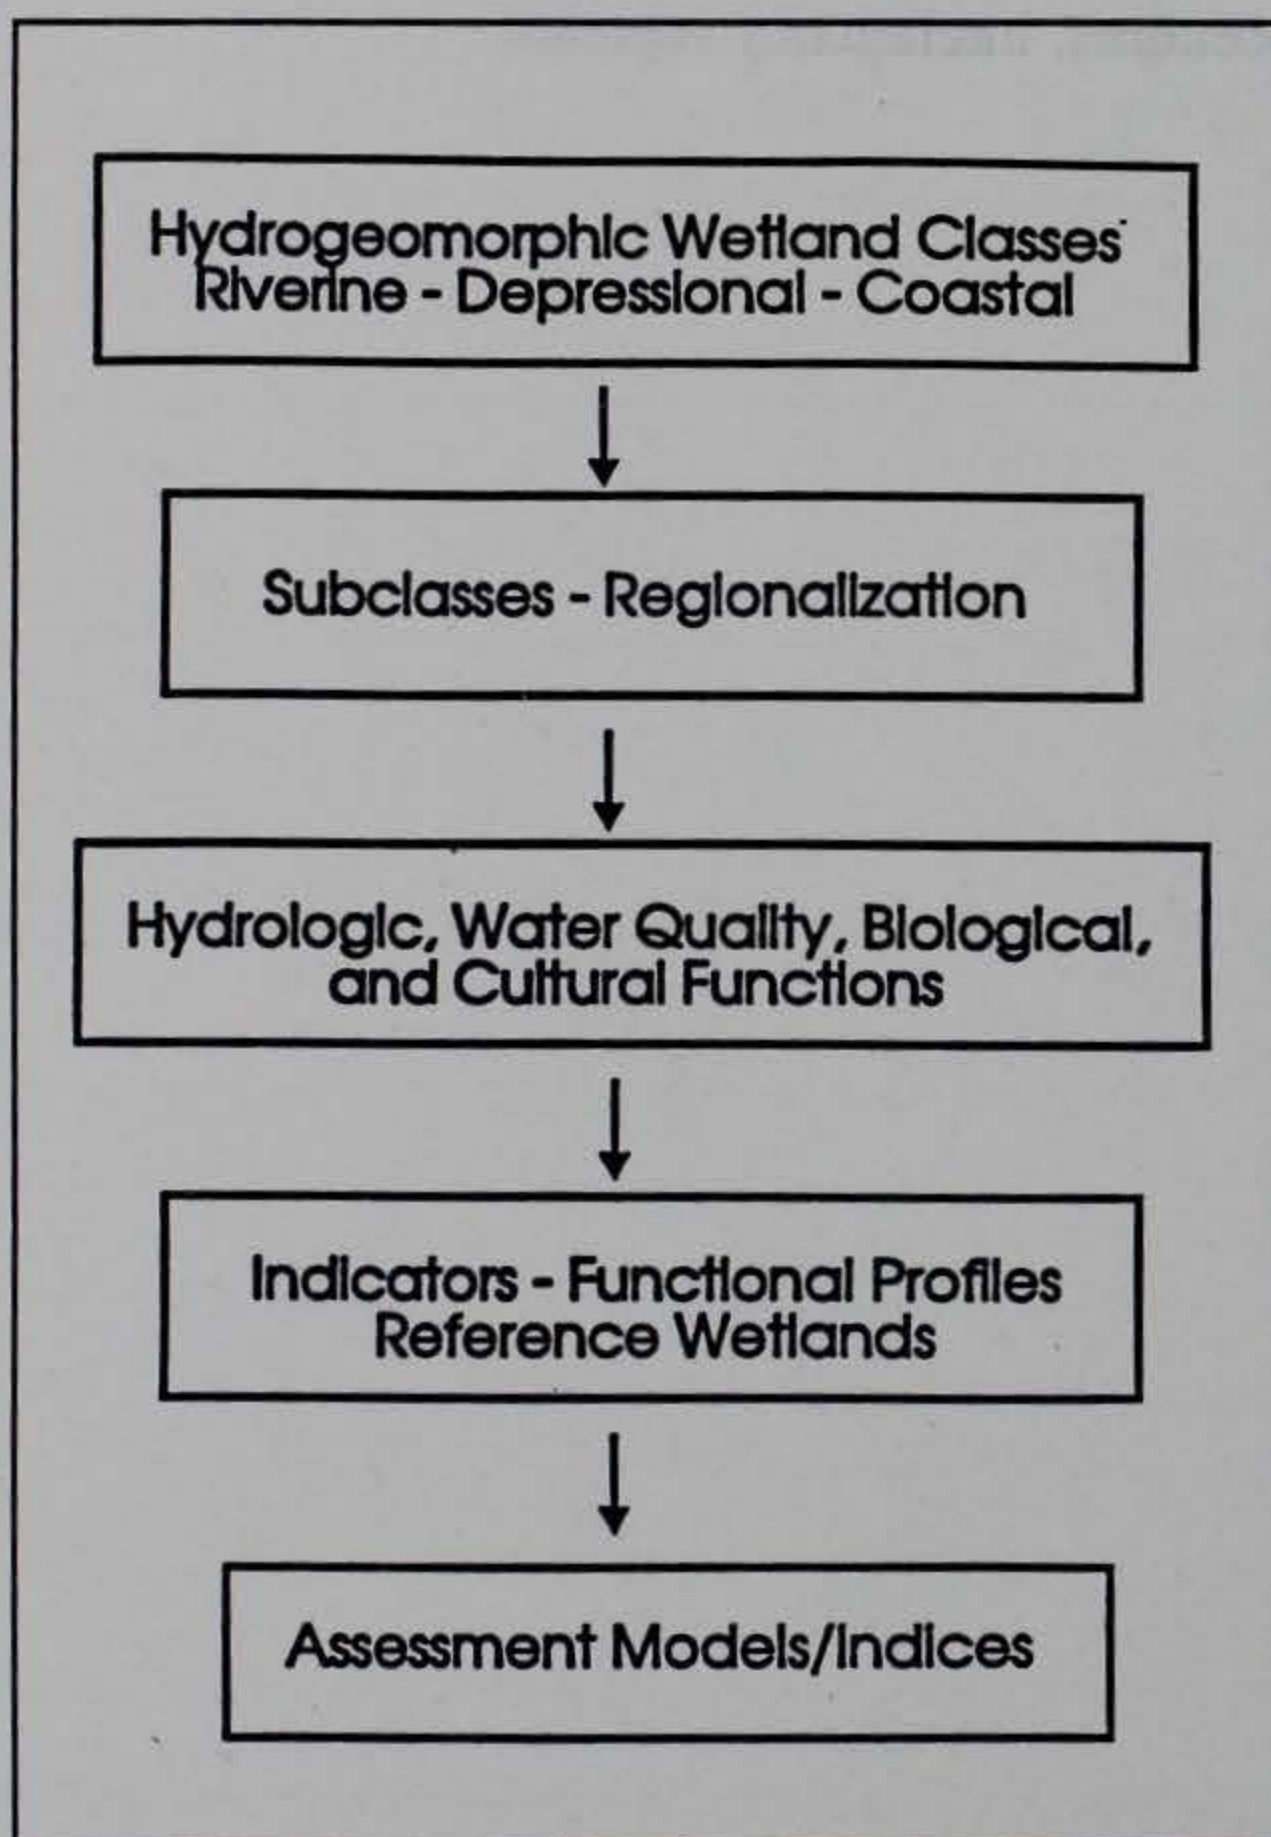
Hydrogeomorphic Wetland Classes
Riverine - Depressional - Coastal

Subclasses - Regionalization

Hydrologic, Water Quality, Biological, and Cultural Functions

Indicators - Functional Profiles
Reference Wetlands

Assessment Models/Indices